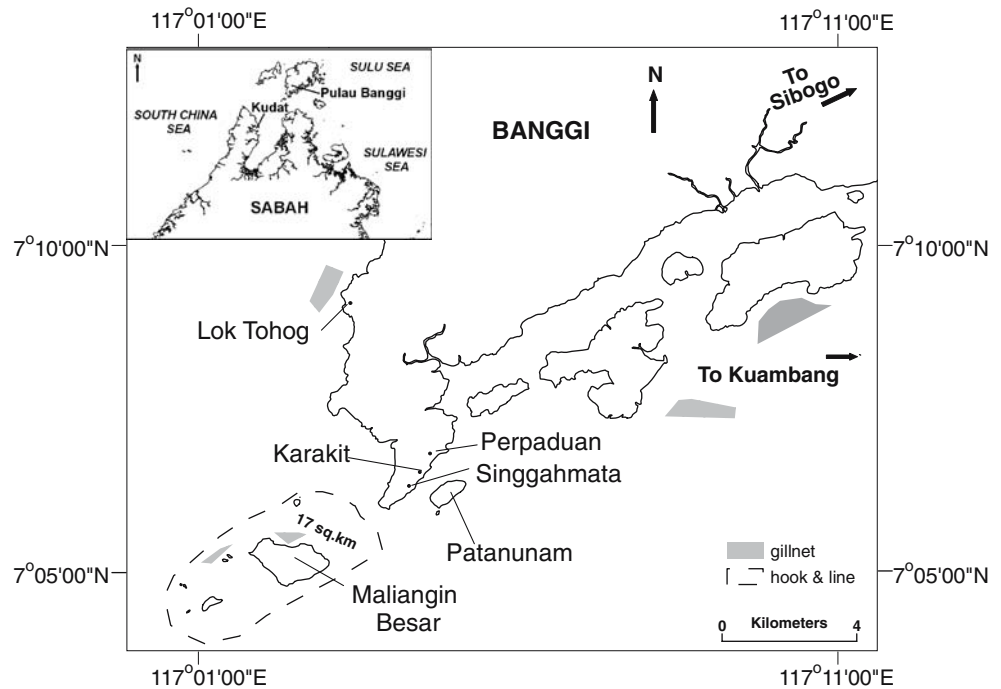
$117^{O}01'00''E$

$117^{O}11'00''E$

N

SULU SEA

Pulau Banggi

Kudat

SOUTH CHINA SEA

SULAWESI SEA

SABAH

N

To Sibogo

BANGGI

$7^{O}10'00''N$

$7^{O}10'00''N$

Lok Tohog

To Kuambang

Perpaduan

Karakit

Singgahmata

17 sq.km

Patanunam

gillnet

hook & line

$7^{O}05'00''N$

$7^{O}05'00''N$

Maliangin Besar

0 Kilometers 4

$117^{O}01'00''E$

$117^{O}11'00''E$